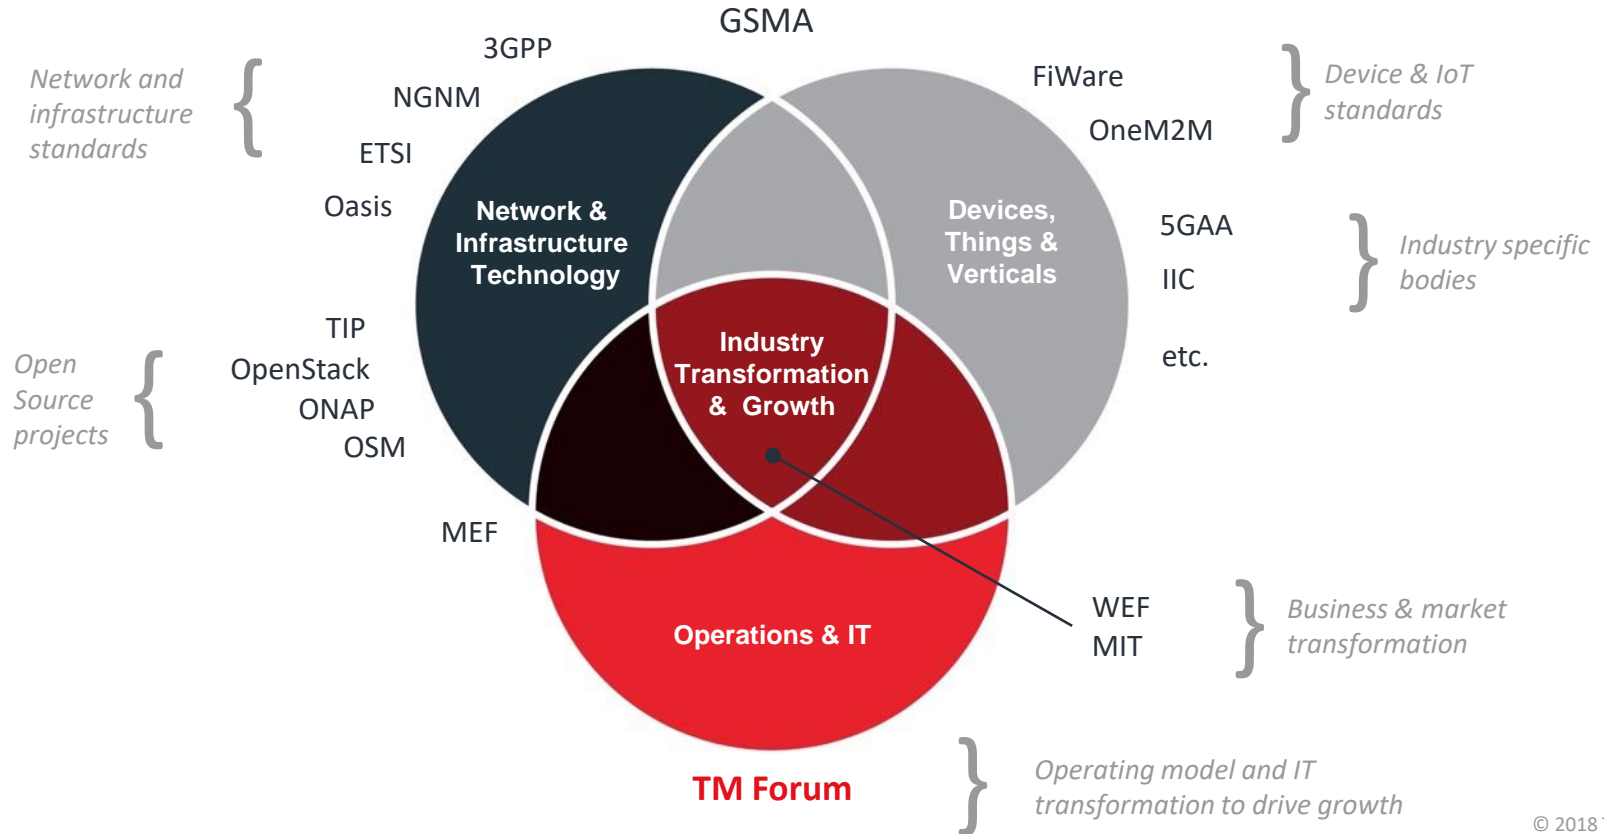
GSMA

3GPP

Network and infrastructure standards

NGNM

ETSI

Oasis

FiWare

OneM2M

Device & IoT standards

Network & Infrastructure Technology

Devices, Things & Verticals

5GAA

IIC

etc.

Industry specific bodies

Industry Transformation & Growth

TIP

OpenStack

ONAP

OSM

Open Source projects

MEF

WEF

MIT

Business & market transformation

Operations & IT

TM Forum

Operating model and IT transformation to drive growth

© 2018 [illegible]